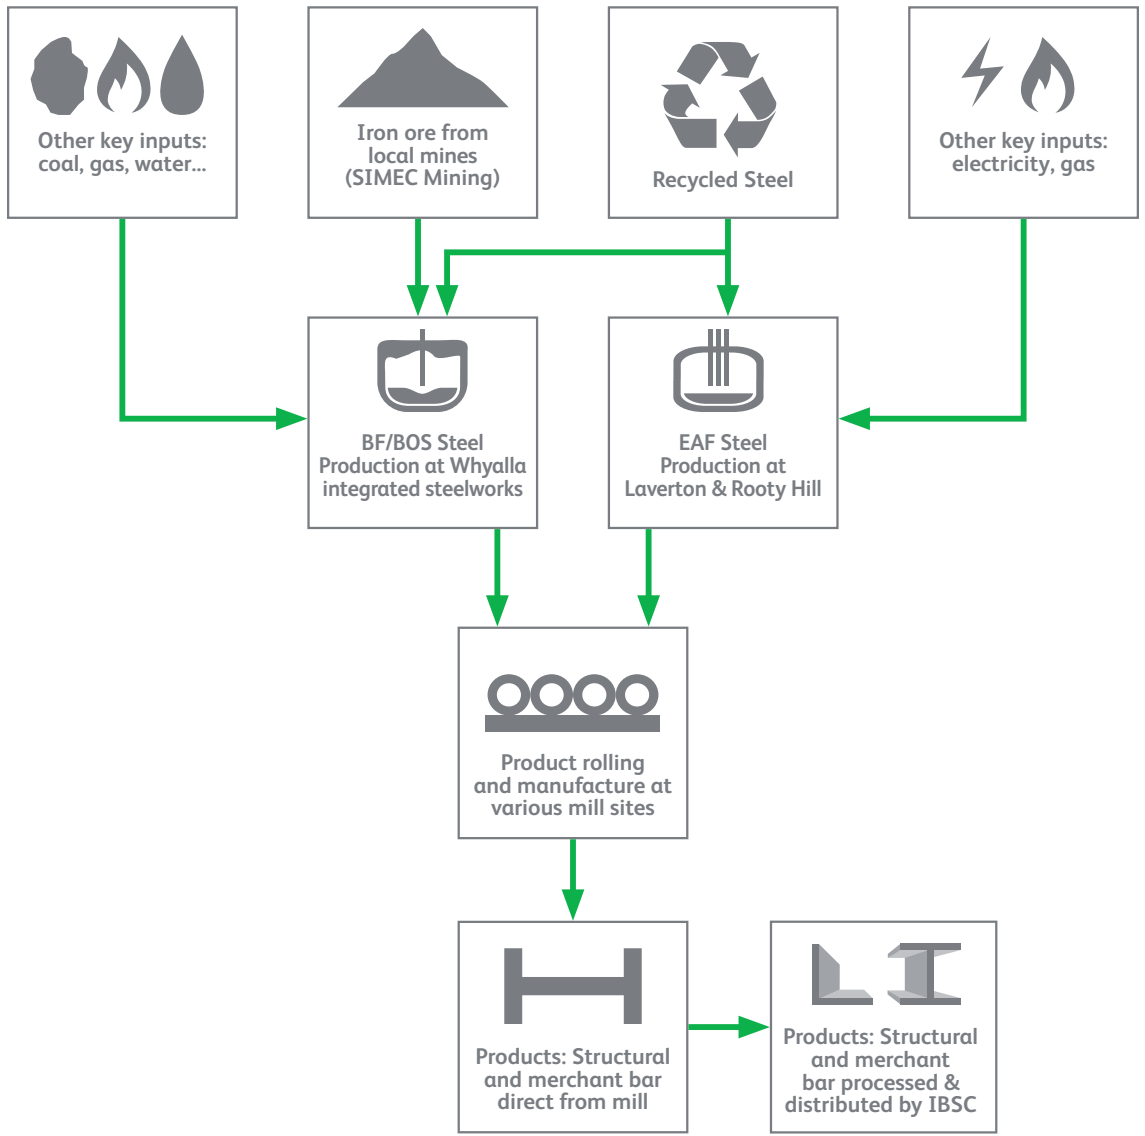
Other key inputs: coal, gas, water...

Iron ore from local mines (SIMEC Mining)

Recycled Steel

Other key inputs: electricity, gas

BF/BOS Steel Production at Whyalla integrated steelworks

EAF Steel Production at Laverton & Rooty Hill

Product rolling and manufacture at various mill sites

Products: Structural and merchant bar direct from mill

Products: Structural and merchant bar processed & distributed by IBSC